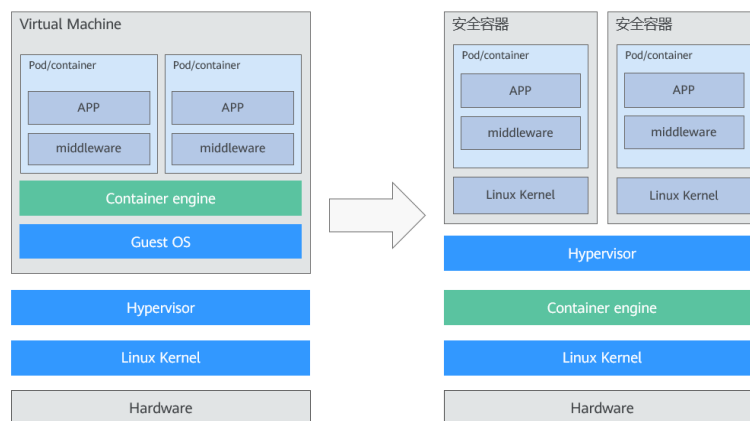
Virtual Machine

Pod/container

APP

middleware

Pod/container

APP

middleware

Container engine

Guest OS

Hypervisor

Linux Kernel

Hardware

安全容器

Pod/container

APP

middleware

Linux Kernel

安全容器

Pod/container

APP

middleware

Linux Kernel

Hypervisor

Container engine

Linux Kernel

Hardware